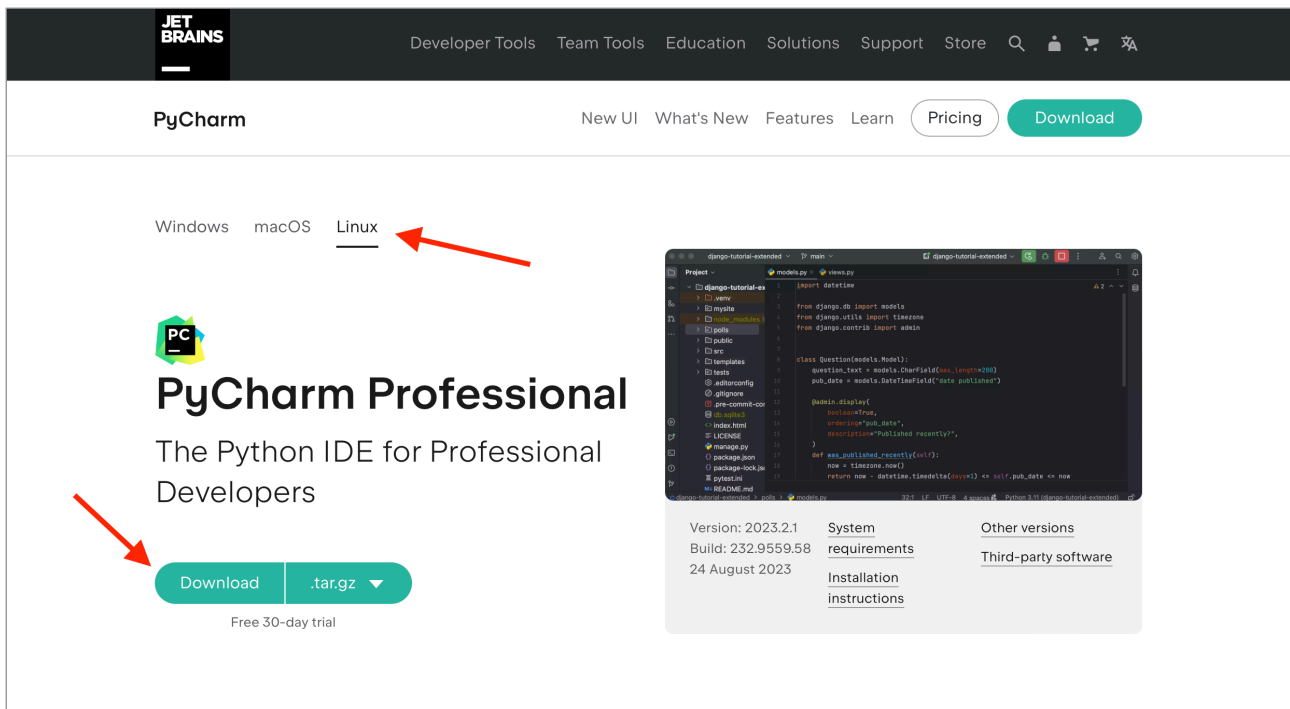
JET BRAINS

Developer Tools Team Tools Education Solutions Support Store

PyCharm

New UI What's New Features Learn Pricing Download

Windows macOS Linux

PC

PyCharm Professional

The Python IDE for Professional Developers

Download .tar.gz

Free 30-day trial

django-tutorial-extended main django-tutorial-extended

Project models.py views.py

django-tutorial-ex
.venv
mysite
node_modules
polls
public
src
templates
tests
.editorconfig
.gitignore
.pre-commit-co
db.sqlite3
index.html
LICENSE
manage.py
package.json
package-lock.js
pytest.ini
README.md

import datetime

from django.db import models
from django.utils import timezone
from django.contrib import admin

class Question(models.Model):
    question_text = models.CharField(max_length=200)
    pub_date = models.DateTimeField("date published")

    @admin.display(
        boolean=True,
        ordering="pub_date",
        description="Published recently?",
    )
    def was_published_recently(self):
        now = timezone.now()
        return now - datetime.timedelta(days=1) <= self.pub_date <= now

django-tutorial-extended > polls > models.py 32:1 LF UTF-8 4 spaces Python 3.11 (django-tutorial-extended)

Version: 2023.2.1
Build: 232.9559.58
24 August 2023

System requirements

Installation instructions

Other versions

Third-party software